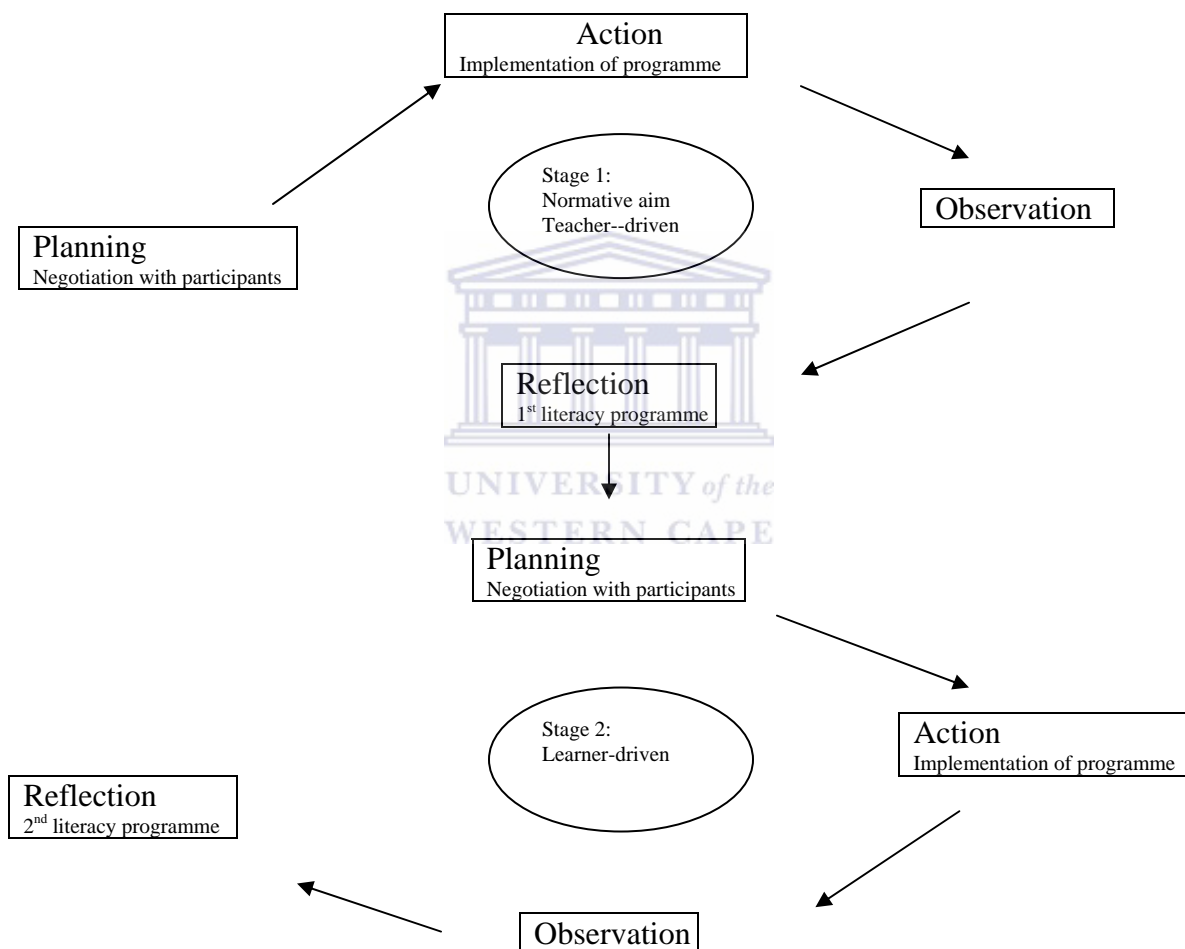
Action
Implementation of programme

Stage 1:
Normative aim
Teacher--driven

Observation

Planning
Negotiation with participants

Reflection
1st literacy programme

UNIVERSITY of the
WESTERN CAPE

Planning
Negotiation with participants

Stage 2:
Learner-driven

Action
Implementation of programme

Reflection
2nd literacy programme

Observation